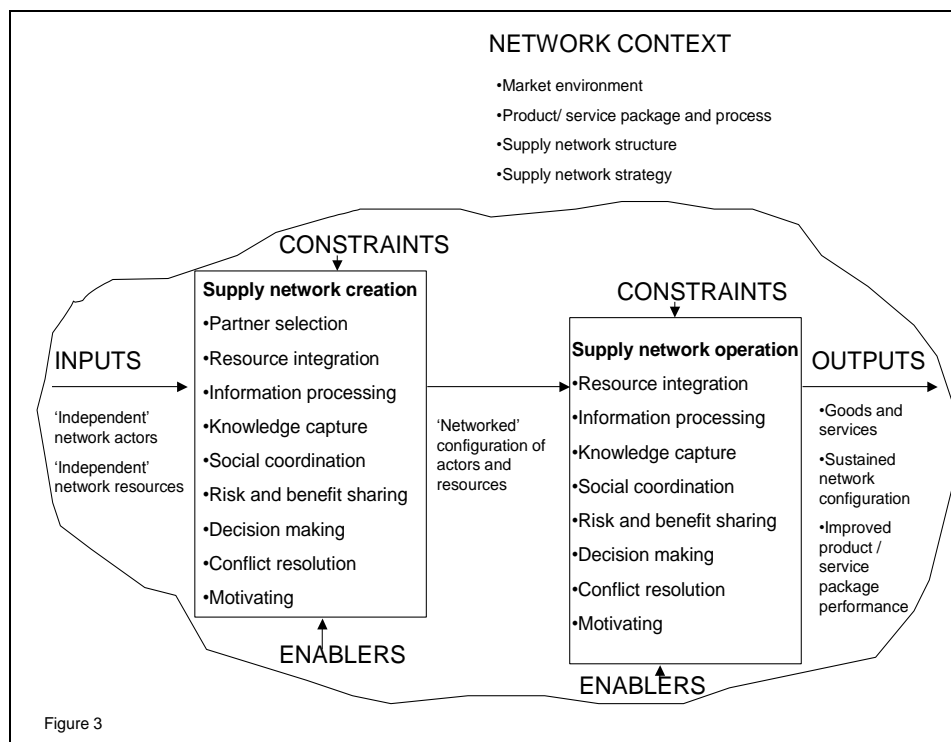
NETWORK CONTEXT

•Market environment

•Product/ service package and process

•Supply network structure

•Supply network strategy

CONSTRAINTS

INPUTS

'Independent' network actors

'Independent' network resources

**Supply network creation**

•Partner selection

•Resource integration

•Information processing

•Knowledge capture

•Social coordination

•Risk and benefit sharing

•Decision making

•Conflict resolution

•Motivating

ENABLERS

'Networked' configuration of actors and resources

CONSTRAINTS

**Supply network operation**

•Resource integration

•Information processing

•Knowledge capture

•Social coordination

•Risk and benefit sharing

•Decision making

•Conflict resolution

•Motivating

ENABLERS

OUTPUTS

•Goods and services

•Sustained network configuration

•Improved product / service package performance

Figure 3